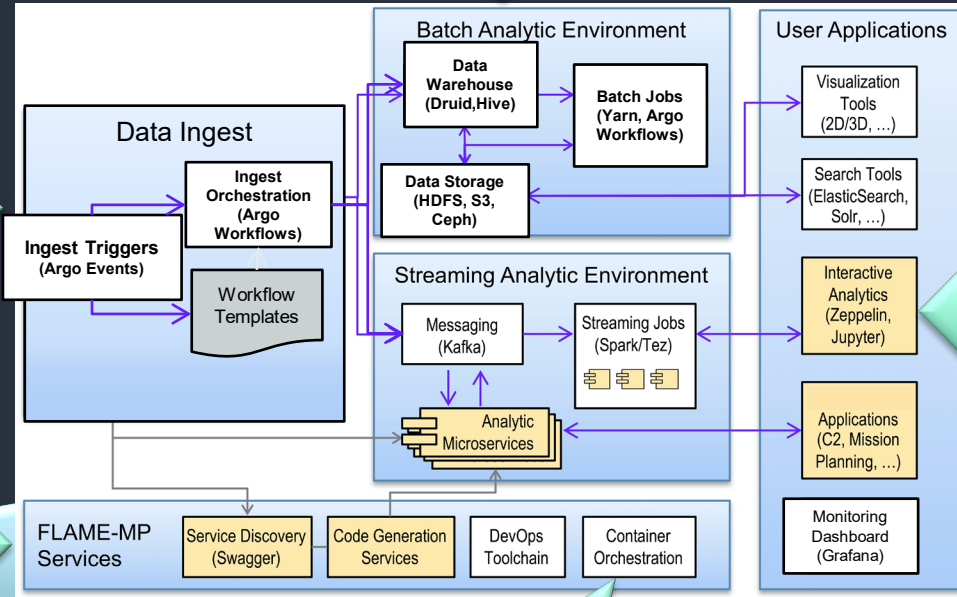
Data Ingest

Ingest Triggers (Argo Events)

Ingest Orchestration (Argo Workflows)

Workflow Templates

Batch Analytic Environment

Data Warehouse (Druid,Hive)

Batch Jobs (Yarn, Argo Workflows)

Data Storage (HDFS, S3, Ceph)

Streaming Analytic Environment

Messaging (Kafka)

Streaming Jobs (Spark/Tez)

Analytic Microservices

User Applications

Visualization Tools (2D/3D, …)

Search Tools (ElasticSearch, Solr, …)

Interactive Analytics (Zeppelin, Jupyter)

Applications (C2, Mission Planning, …)

Monitoring Dashboard (Grafana)

FLAME-MP Services

Service Discovery (Swagger)

Code Generation Services

DevOps Toolchain

Container Orchestration